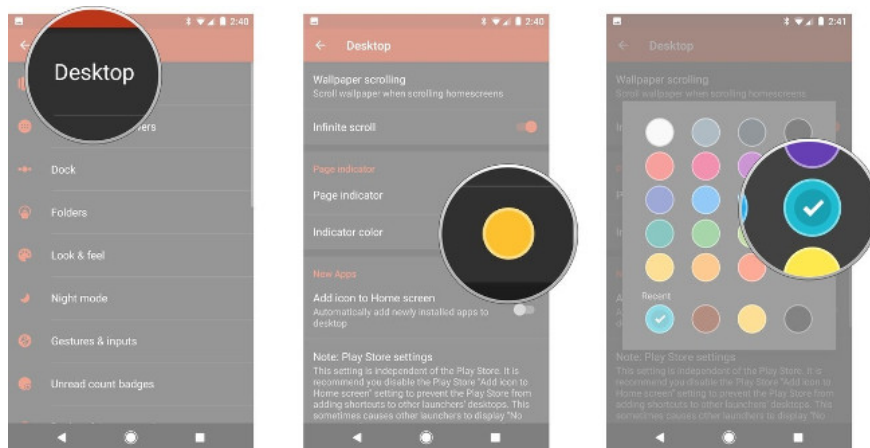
2:40

Desktop

ers

Dock

Folders

Look & feel

Night mode

Gestures & inputs

Unread count badges

2:40

Desktop

Wallpaper scrolling
Scroll wallpaper when scrolling homescreens

Infinite scroll

Page indicator

Page indicator

Indicator color

New Apps

Add icon to Home screen
Automatically add newly installed apps to desktop

Note: Play Store settings
This setting is independent of the Play Store. It is recommend you disable the Play Store "Add icon to Home screen" setting to prevent the Play Store from adding shortcuts to other launchers' desktops. This sometimes causes other launchers to display "No

2:41

Desktop

Wallpaper scrolling
Scroll wallpaper when scrolling homescreens

Recent

Note: Play Store settings
This setting is independent of the Play Store. It is recommend you disable the Play Store "Add icon to Home screen" setting to prevent the Play Store from adding shortcuts to other launchers' desktops. This sometimes causes other launchers to display "No